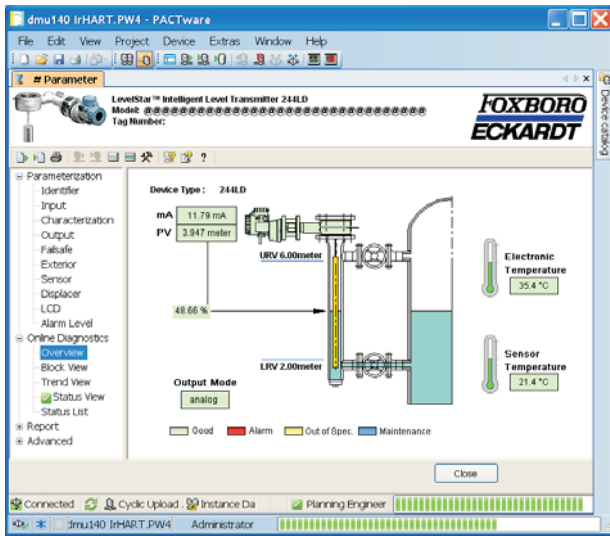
dmu140 IrHART.PW4 - PACTware

File Edit View Project Device Extras Window Help

# Parameter

Device catalog

LevelStar™ Intelligent Level Transmitter 244LD
Model: @@@@@@@@@@@@@@@@@@@@@@@@@@@@@@@@@@@@@@@@@@@
Tag Number:

FOXBORO ECKARDT

Parameterization
Identifier
Input
Characterization
Output
Failsafe
Exterior
Sensor
Displacer
LCD
Alarm Level
Online Diagnostics
Overview
Block View
Trend View
Status View
Status List
Report
Advanced

Device Type : 244LD

mA 11.79 mA
PV 3.947 meter

URV 6.00meter

48.66 %

LRV 2.00meter

Electronic Temperature
35.4 °C

Sensor Temperature
21.4 °C

Output Mode
analog

Good Alarm Out of Spec. Maintenance

Close

Connected Cyclic Upload Instance Da Planning Engineer

dmu140 IrHART.PW4 Administrator